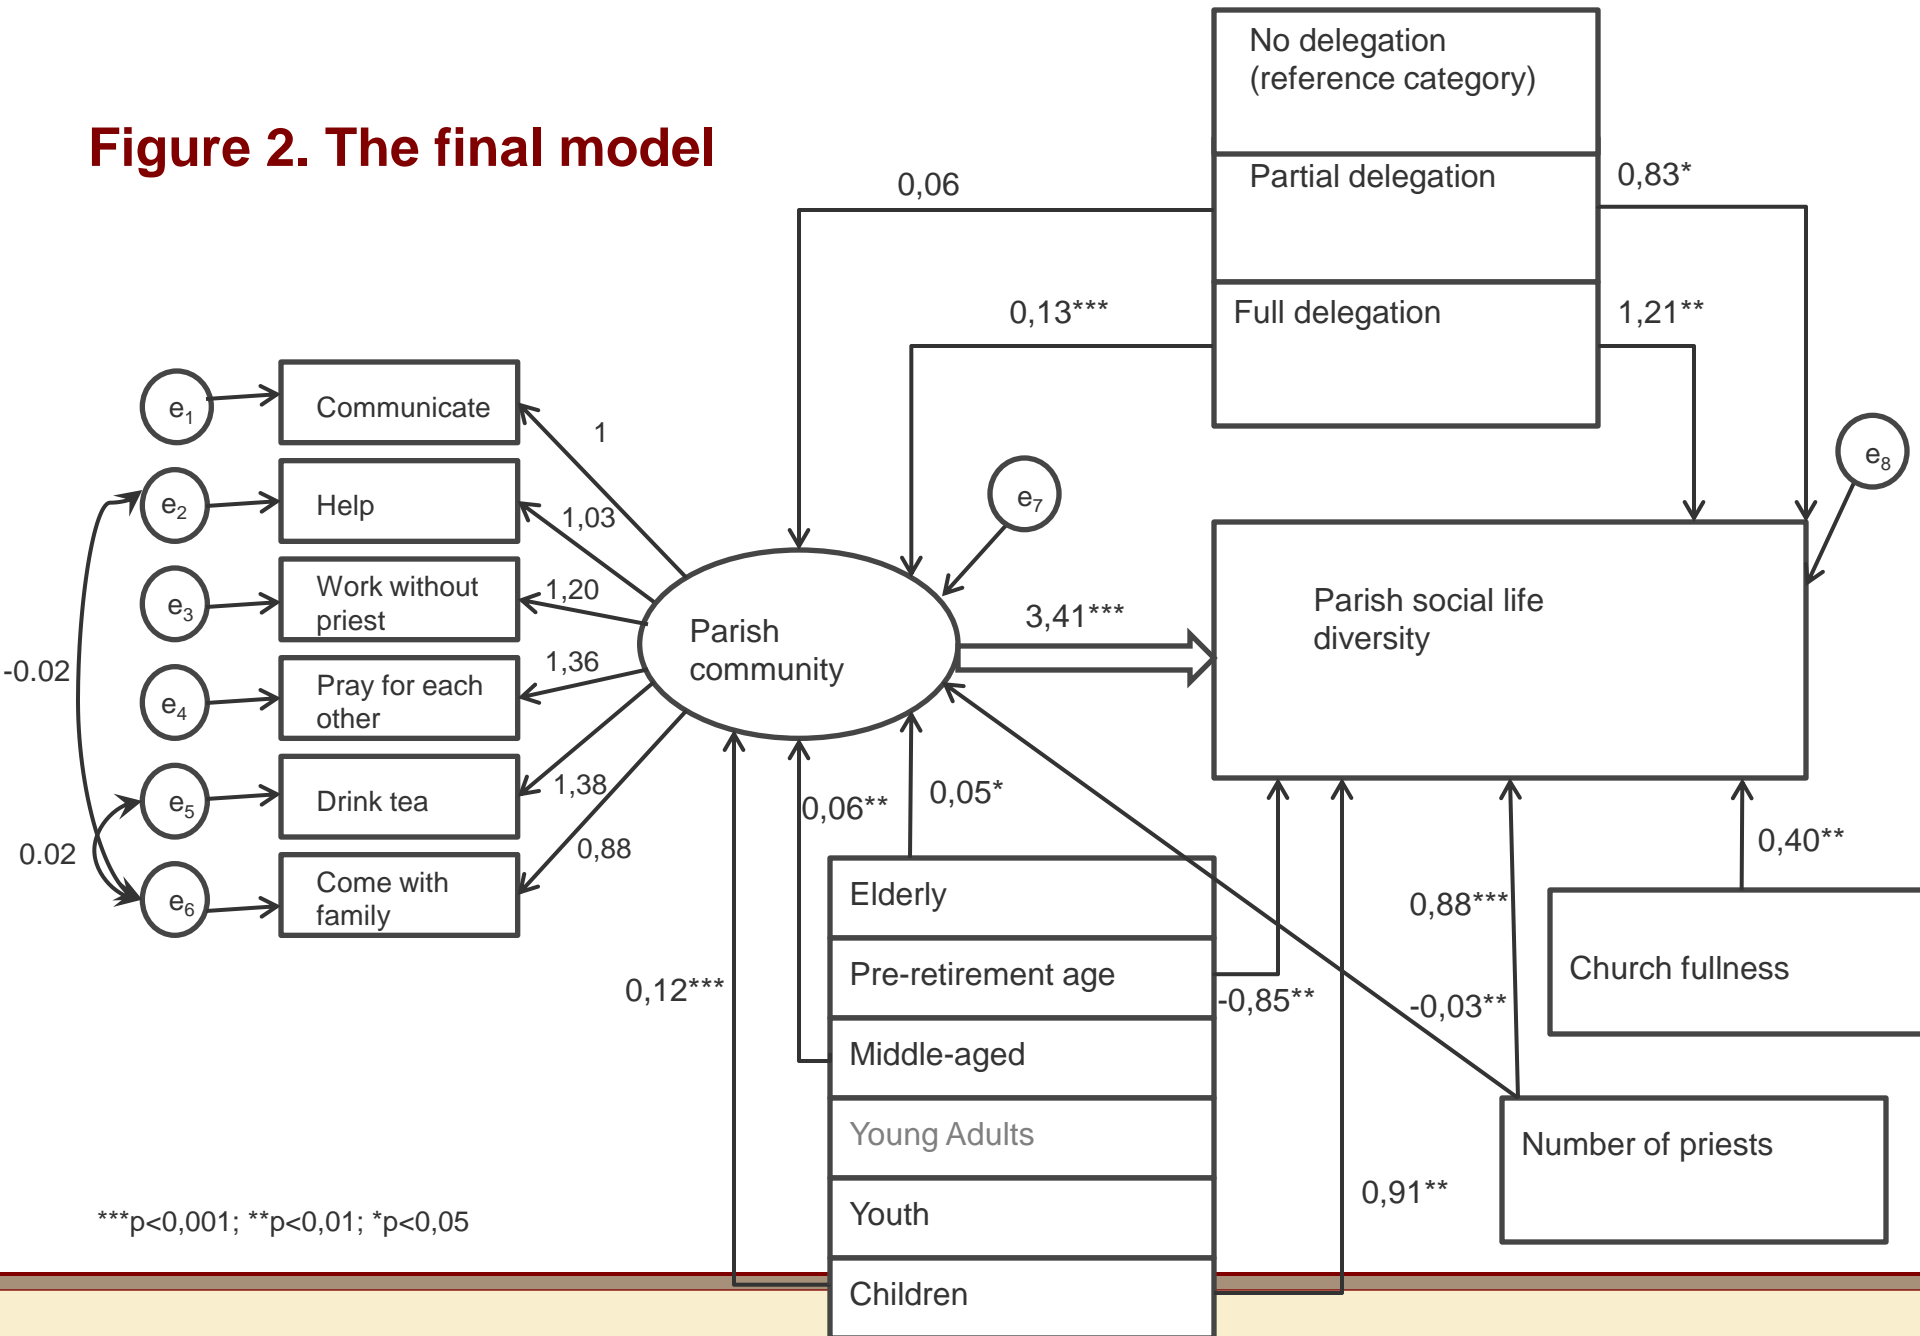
Figure 2. The final model

No delegation (reference category)

Partial delegation

Full delegation

0,06

0,13***

0,83*

1,21**

$e_1$

$e_2$

$e_3$

$e_4$

$e_5$

$e_6$

$e_7$

$e_8$

-0.02

0.02

Communicate

Help

Work without priest

Pray for each other

Drink tea

Come with family

1

1,03

1,20

1,36

1,38

0,88

Parish community

3,41***

Parish social life diversity

0,06**

0,05*

0,12***

Elderly

Pre-retirement age

Middle-aged

Young Adults

Youth

Children

-0,85**

0,88***

-0,03**

0,40**

Church fullness

Number of priests

0,91**

***p<0,001; **p<0,01; *p<0,05